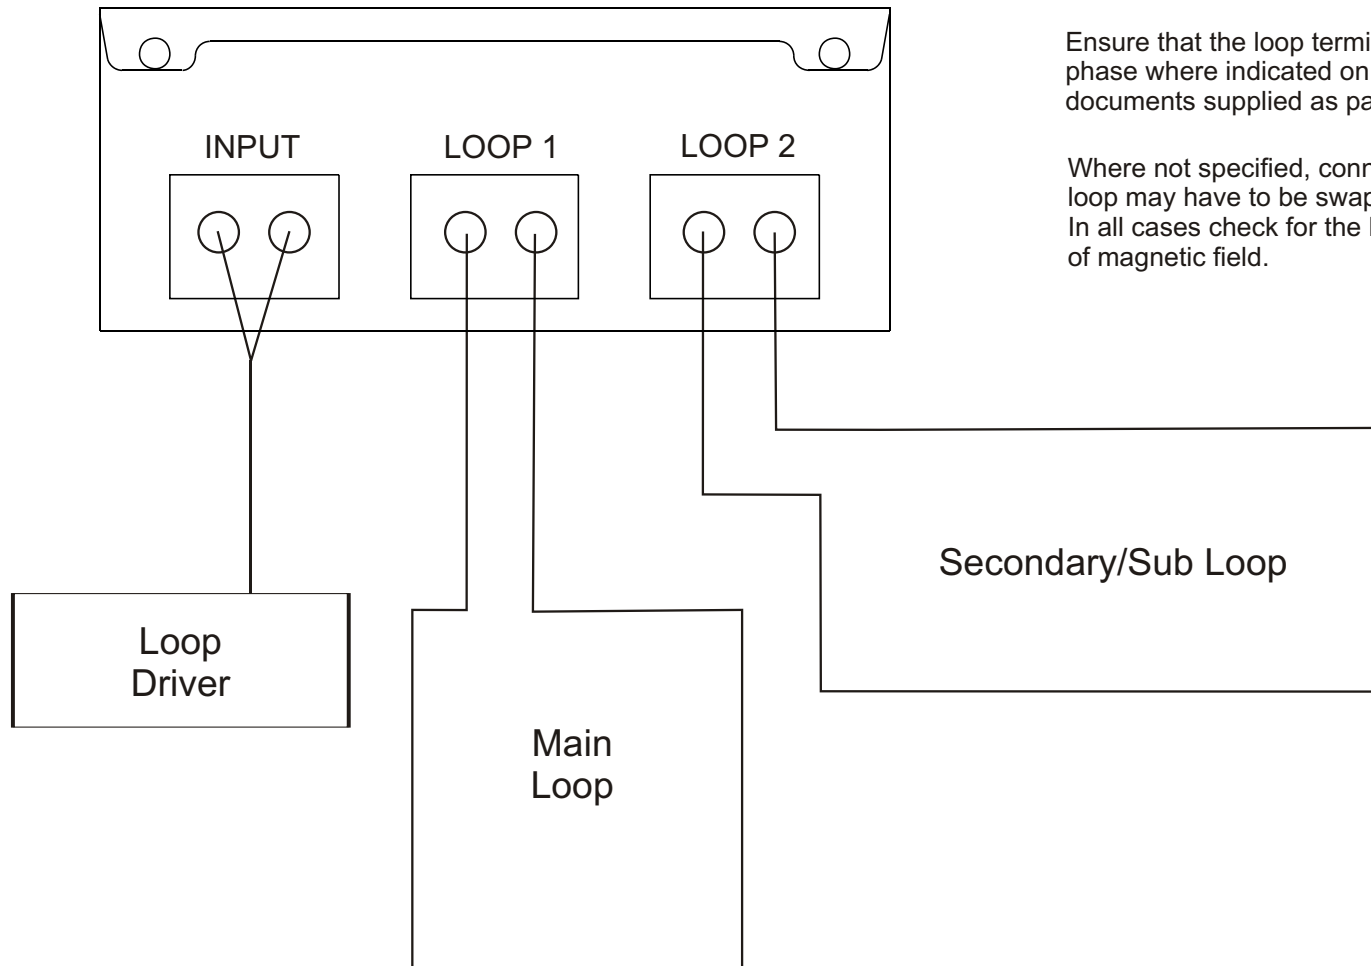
INPUT
LOOP 1
LOOP 2

Ensure that the loop termi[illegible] phase where indicated on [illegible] documents supplied as pa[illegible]

Where not specified, conn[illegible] loop may have to be swap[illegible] In all cases check for the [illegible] of magnetic field.

Secondary/Sub Loop

Loop Driver

Main Loop